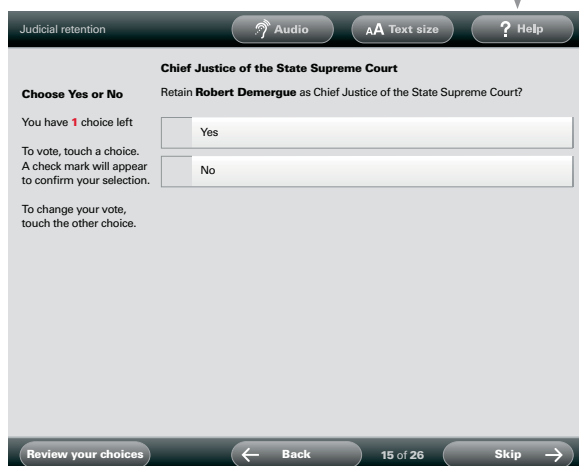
Judicial retention

Audio

AA Text size

? Help

Chief Justice of the State Supreme Court

Choose Yes or No

Retain **Robert Demergue** as Chief Justice of the State Supreme Court?

You have 1 choice left

Yes

To vote, touch a choice. A check mark will appear to confirm your selection.

No

To change your vote, touch the other choice.

Review your choices

Back

15 of 26

Skip